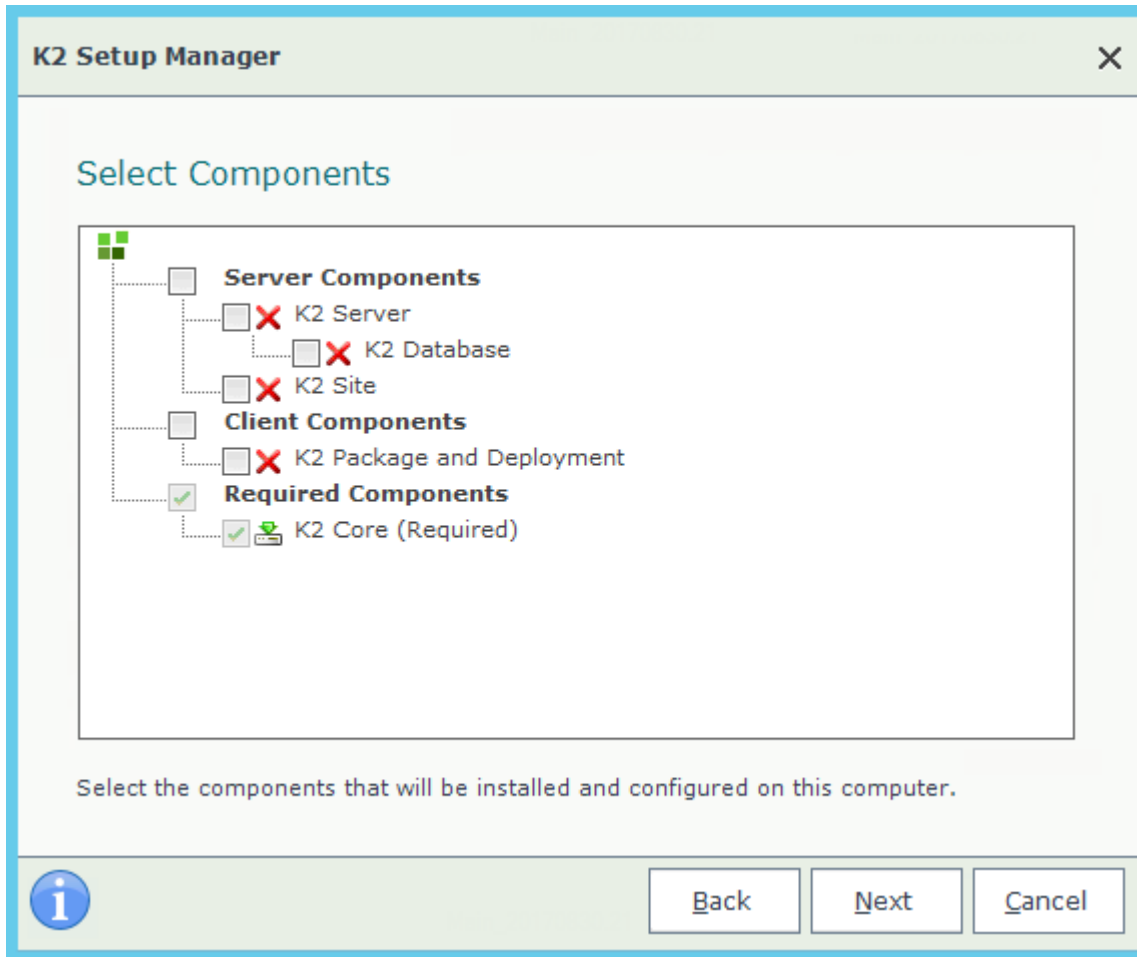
K2 Setup Manager

Select Components

Server Components
K2 Server
K2 Database
K2 Site
Client Components
K2 Package and Deployment
Required Components
K2 Core (Required)

Select the components that will be installed and configured on this computer.

Back
Next
Cancel